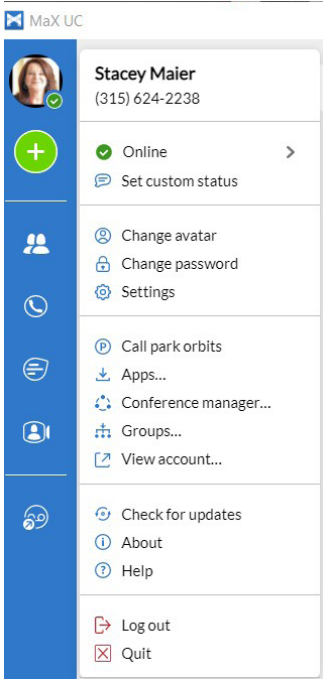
MaX UC

Stacey Maier
(315) 624-2238

Online
Set custom status

Change avatar
Change password
Settings

Call park orbits
Apps...
Conference manager...
Groups...
View account...

Check for updates
About
Help

Log out
Quit